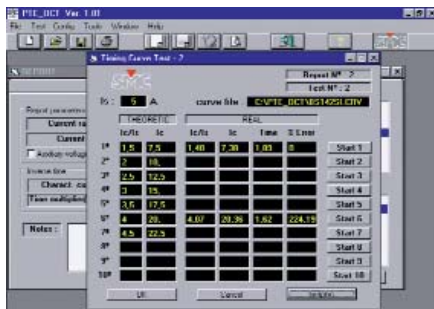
PTE_OCT Ver. 1.00

File Test Config Tools Window Help

REPORT

Report parameters

Current

Current

Auxiliary voltage

Inverse time

Charact. curve

Time multiplier

Notes :

Timing Curve Test - 7

Report N° 7

Test N° : 2

Is : 5 A

curve file C:\PTE_OCT\BS142SI.CRV

THEORETIC

REAL

| | Ic/Is | Ic | Ic/Is | Ic | Time | % Error | |
|---|---|---|---|---|---|---|---|
| 1° | 1.5 | 7.5 | 1.48 | 7.38 | 1.05 | 0 | Start 1 |
| 2° | 2 | 10. | | | | | Start 2 |
| 3° | 2.5 | 12.5 | | | | | Start 3 |
| 4° | 3 | 15. | | | | | Start 4 |
| 5° | 3.5 | 17.5 | | | | | Start 5 |
| 6° | 4 | 20. | 4.07 | 20.36 | 1.62 | 224.19 | Start 6 |
| 7° | 4.5 | 22.5 | | | | | Start 7 |
| 8° | | | | | | | Start 8 |
| 9° | | | | | | | Start 9 |
| 10° | | | | | | | Start 10 |

OK

Cancel

Graphic